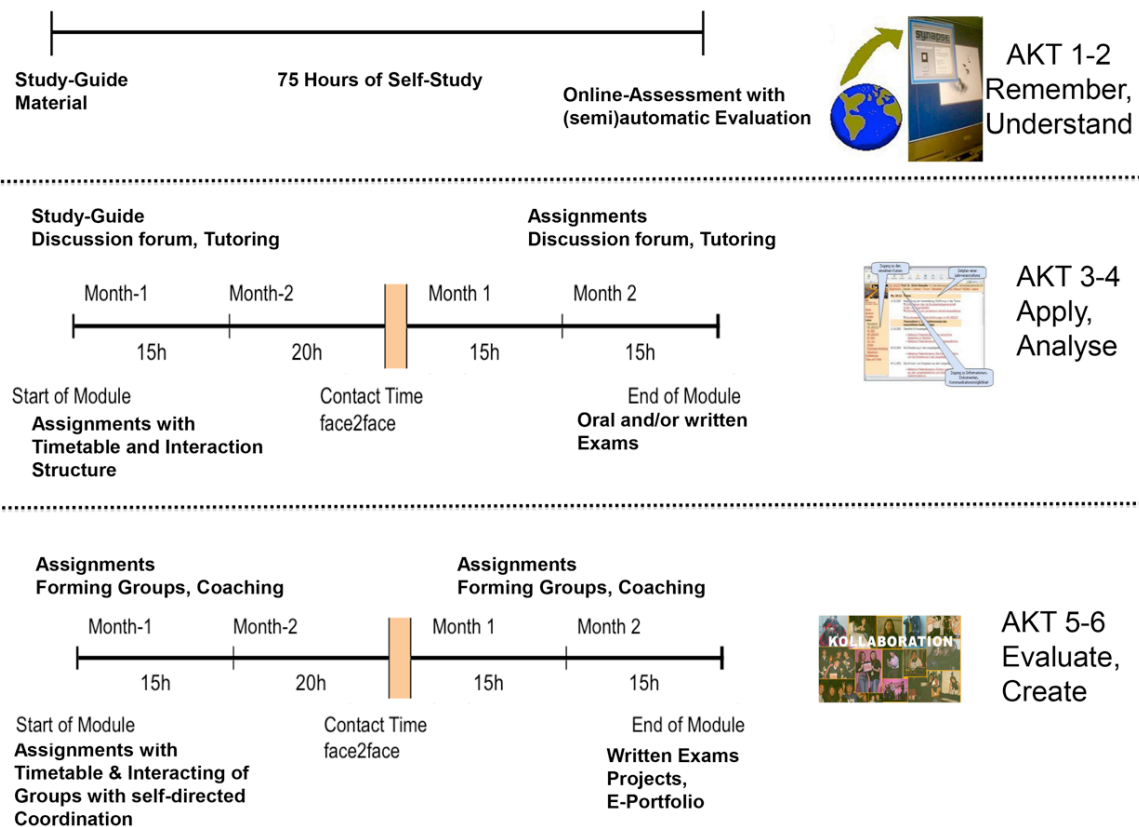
Study-Guide Material

75 Hours of Self-Study

Online-Assessment with (semi)automatic Evaluation

AKT 1-2 Remember, Understand

Study-Guide
Discussion forum, Tutoring

Assignments
Discussion forum, Tutoring

Month-1 Month-2 Month 1 Month 2

15h 20h 15h 15h

Start of Module
Assignments with Timetable and Interaction Structure

Contact Time face2face

End of Module
Oral and/or written Exams

AKT 3-4 Apply, Analyse

Assignments
Forming Groups, Coaching

Assignments
Forming Groups, Coaching

Month-1 Month-2 Month 1 Month 2

15h 20h 15h 15h

Start of Module
Assignments with Timetable & Interacting of Groups with self-directed Coordination

Contact Time face2face

End of Module
Written Exams
Projects,
E-Portfolio

KOLLABORATION

AKT 5-6 Evaluate, Create